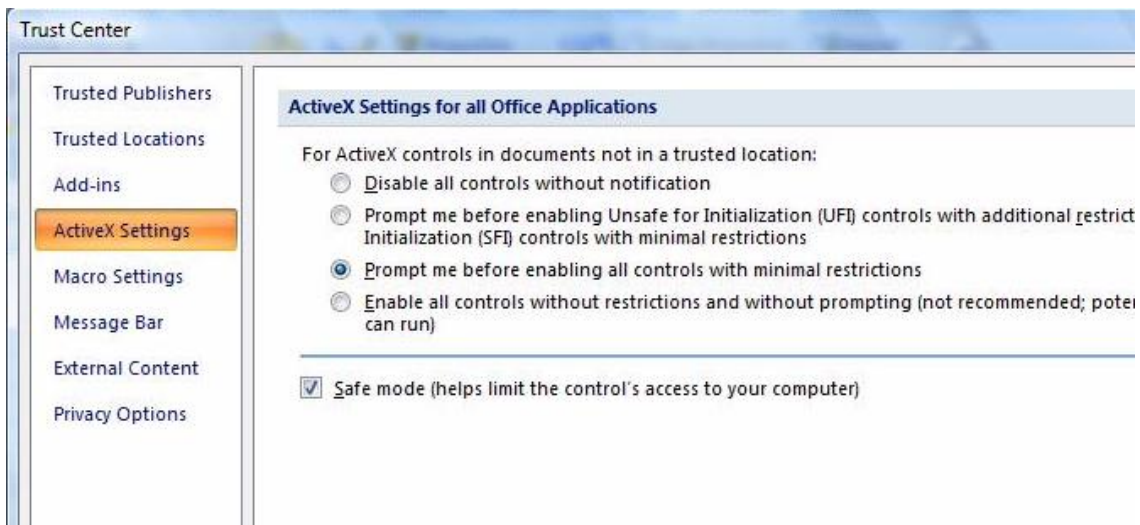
Trust Center

Trusted Publishers
Trusted Locations
Add-ins
ActiveX Settings
Macro Settings
Message Bar
External Content
Privacy Options

ActiveX Settings for all Office Applications

For ActiveX controls in documents not in a trusted location:

Disable all controls without notification

Prompt me before enabling Unsafe for Initialization (UFI) controls with additional restrict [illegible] Initialization (SFI) controls with minimal restrictions

Prompt me before enabling all controls with minimal restrictions

Enable all controls without restrictions and without prompting (not recommended; poter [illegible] can run)

Safe mode (helps limit the control's access to your computer)